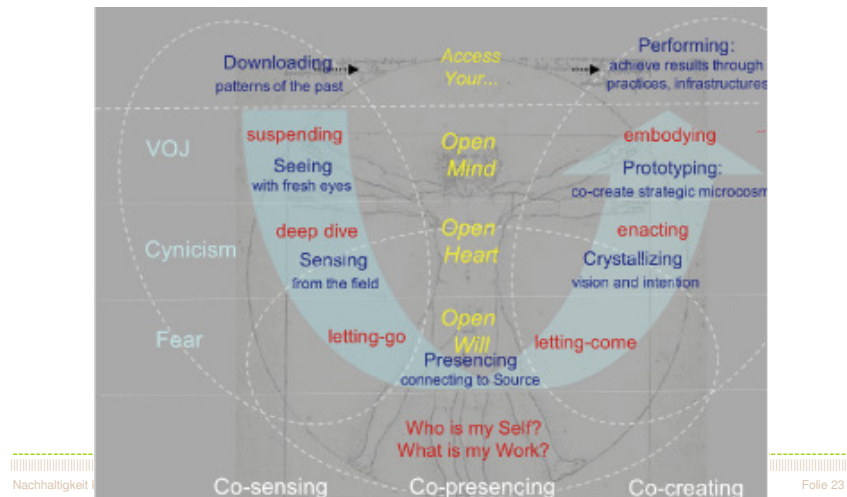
Downloading
patterns of the past

Access
Your...

Performing:
achieve results through
practices, infrastructures

VOJ

suspending
Seeing
with fresh eyes

Open
Mind

embodying
Prototyping:
co-create strategic microcosm

Cynicism

deep dive
Sensing
from the field

Open
Heart

enacting
Crystallizing
vision and intention

Fear

letting-go

Open
Will

letting-come

Presencing
connecting to Source

Who is my Self?
What is my Work?

Nachhaltigkeit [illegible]

Co-sensing
Co-presencing
Co-creating

Folie 23